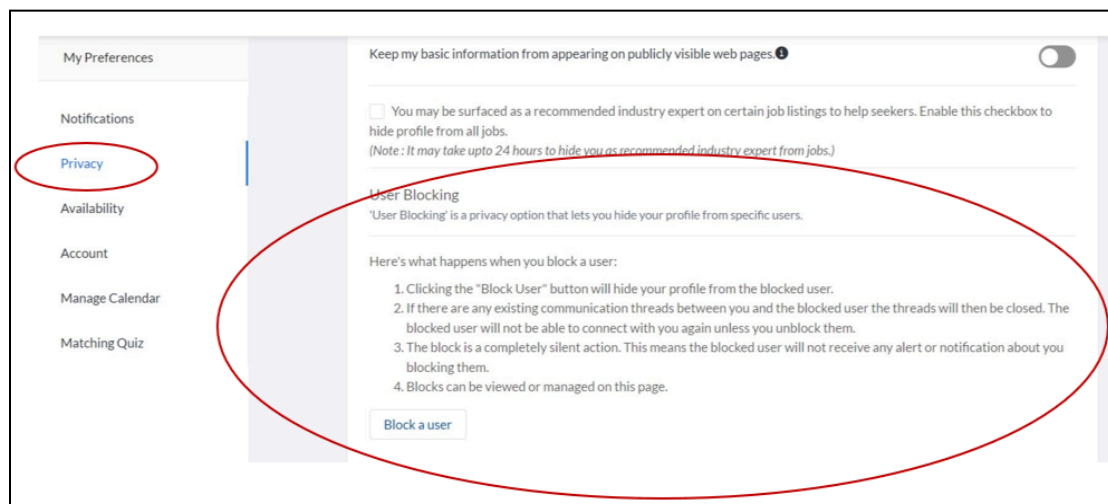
My Preferences

Notifications

Privacy

Availability

Account

Manage Calendar

Matching Quiz

Keep my basic information from appearing on publicly visible web pages.

You may be surfaced as a recommended industry expert on certain job listings to help seekers. Enable this checkbox to hide profile from all jobs.
(Note : It may take upto 24 hours to hide you as recommended industry expert from jobs.)

User Blocking
'User Blocking' is a privacy option that lets you hide your profile from specific users.

Here's what happens when you block a user:

1. Clicking the "Block User" button will hide your profile from the blocked user.
2. If there are any existing communication threads between you and the blocked user the threads will then be closed. The blocked user will not be able to connect with you again unless you unblock them.
3. The block is a completely silent action. This means the blocked user will not receive any alert or notification about you blocking them.
4. Blocks can be viewed or managed on this page.

Block a user